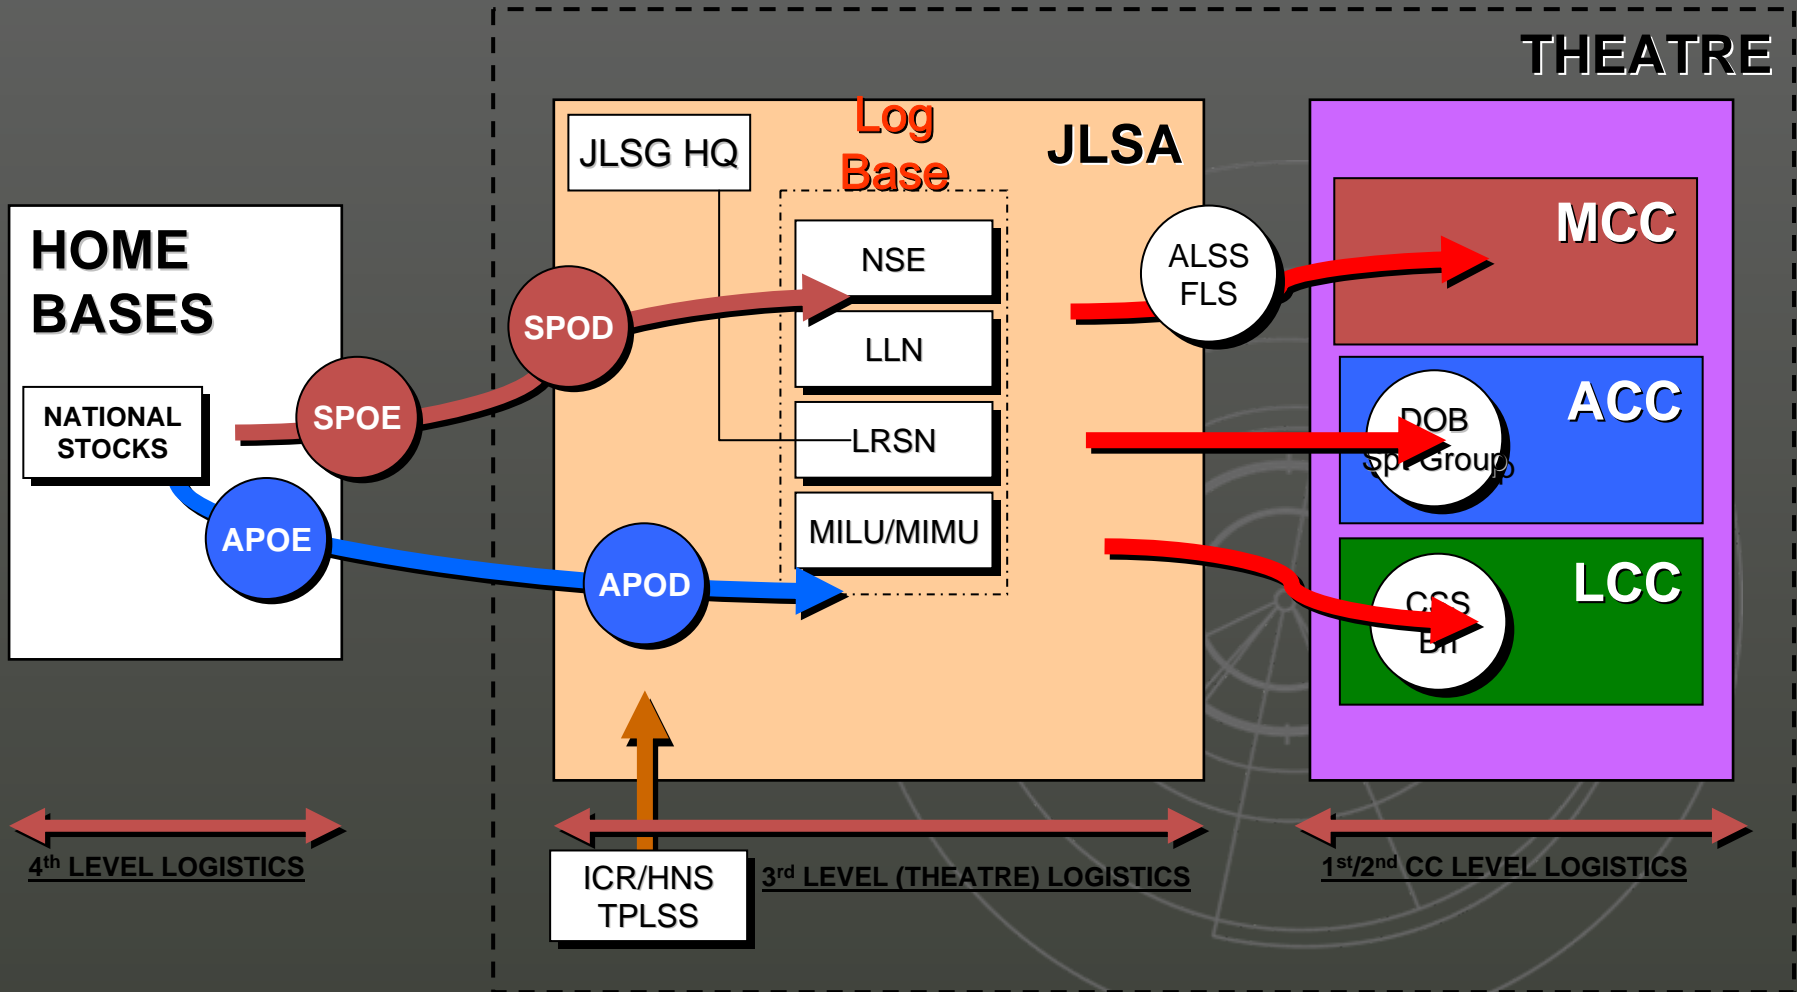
THEATRE

HOME BASES

NATIONAL STOCKS

SPOE

APOE

JLSG HQ

Log Base

JLSA

SPOD

NSE

LLN

LRSN

MILU/MIMU

APOD

ALSS FLS

MCC

DOB Spt Group

ACC

CSS Bn

LCC

$4^{th}$ LEVEL LOGISTICS

ICR/HNS TPLSS

$3^{rd}$ LEVEL (THEATRE) LOGISTICS

$1^{st}/2^{nd}$ CC LEVEL LOGISTICS